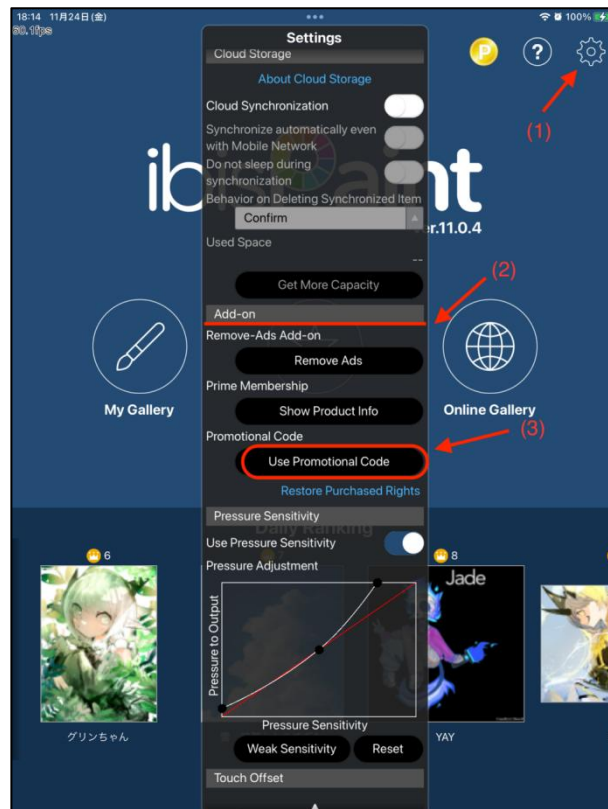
18:14 11月24日(金)
60.1fps
100%

Settings
Cloud Storage
About Cloud Storage
Cloud Synchronization
Synchronize automatically even with Mobile Network
Do not sleep during synchronization
Behavior on Deleting Synchronized Item
Confirm
Used Space
--
Get More Capacity
Add-on
Remove-Ads Add-on
Remove Ads
Prime Membership
Show Product Info
Promotional Code
Use Promotional Code
Restore Purchased Rights
Pressure Sensitivity
Use Pressure Sensitivity
Pressure Adjustment
Pressure to Output
Pressure Sensitivity
Weak Sensitivity
Reset
Touch Offset

P
?
(1)
(2)
(3)
ib
aint
ver.11.0.4
My Gallery
Online Gallery
Daily Ranking
6
8
Jade
グリンちゃん
YAY